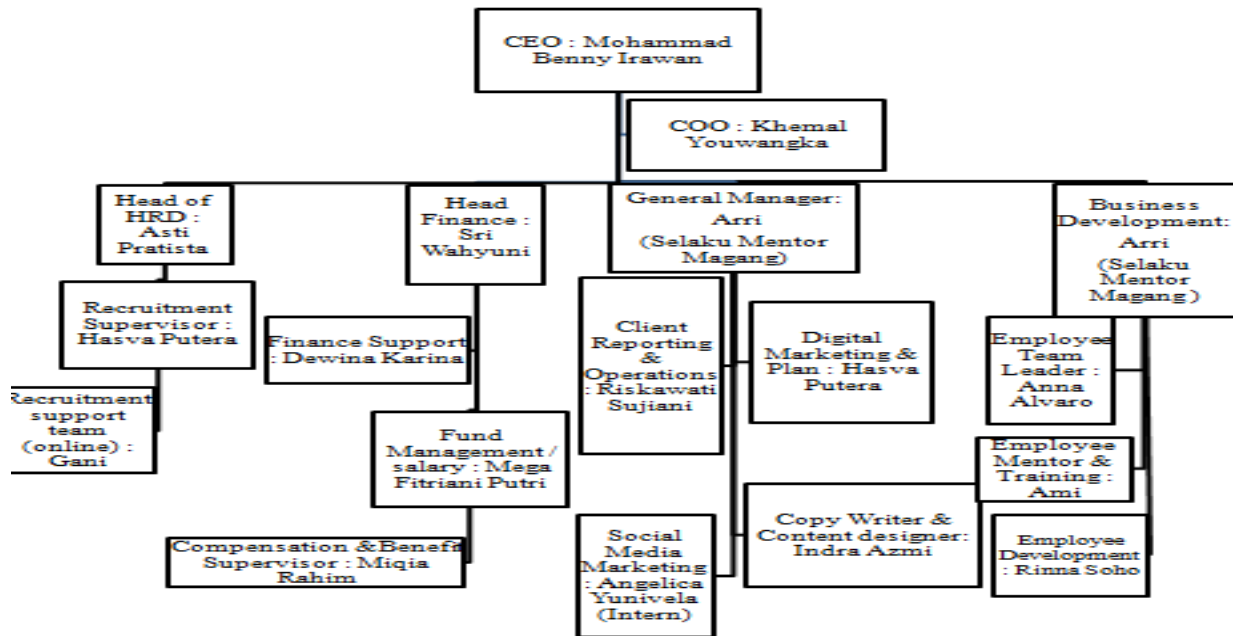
CEO : Mohammad Benny Irawan

COO : Khemal Youwangka

Head of HRD : Asti Pratista

Recruitment Supervisor : Hasva Putera

Recruitment support team (online) : Gani

Head Finance : Sri Wahyuni

Finance Support : Dewina Karina

Fund Management / salary : Mega Fitriani Putri

Compensation & Benefit Supervisor : Miqia Rahim

General Manager: Arri (Selaku Mentor Magang)

Client Reporting & Operations : Riskawati Sujiani

Social Media Marketing : Angelica Yunivela (Intern)

Digital Marketing & Plan : Hasva Putera

Copy Writer & Content designer: Indra Azmi

Business Development: Arri (Selaku Mentor Magang)

Employee Team Leader : Anna Alvaro

Employee Mentor & Training : Ami

Employee Development : Rinna Soho